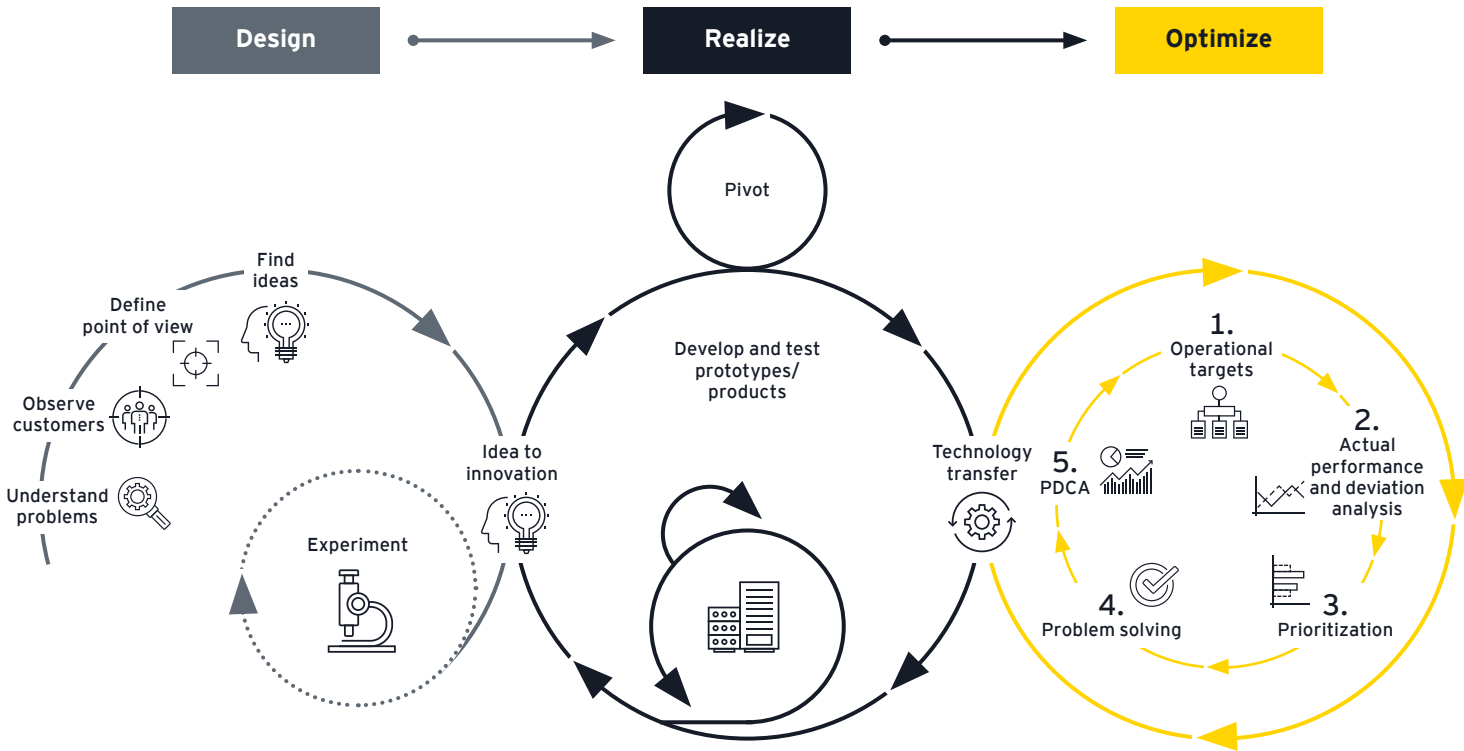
Design

Realize

Optimize

Pivot

Find ideas

Define point of view

Observe customers

Understand problems

Experiment

Idea to innovation

Develop and test prototypes/ products

Technology transfer

1. Operational targets

2. Actual performance and deviation analysis

3. Prioritization

4. Problem solving

5. PDCA